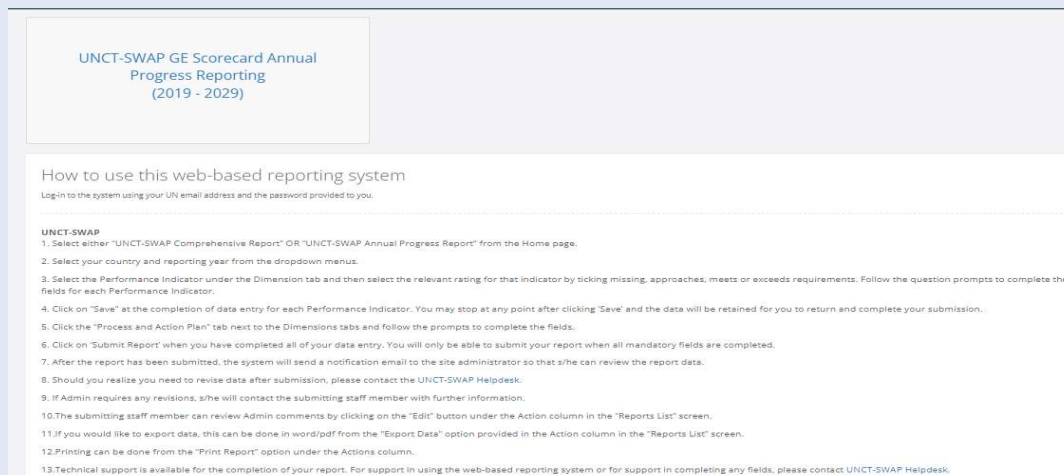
UNCT-SWAP GE Scorecard Annual Progress Reporting (2019 - 2029)

How to use this web-based reporting system

Log-in to the system using your UN email address and the password provided to you.

UNCT-SWAP
1. Select either "UNCT-SWAP Comprehensive Report" OR "UNCT-SWAP Annual Progress Report" from the Home page.

2. Select your country and reporting year from the dropdown menus.

3. Select the Performance Indicator under the Dimension tab and then select the relevant rating for that indicator by ticking missing, approaches, meets or exceeds requirements. Follow the question prompts to complete the fields for each Performance Indicator.

4. Click on "Save" at the completion of data entry for each Performance Indicator. You may stop at any point after clicking 'Save' and the data will be retained for you to return and complete your submission.

5. Click the "Process and Action Plan" tab next to the Dimensions tabs and follow the prompts to complete the fields.

6. Click on 'Submit Report' when you have completed all of your data entry. You will only be able to submit your report when all mandatory fields are completed.

7. After the report has been submitted, the system will send a notification email to the site administrator so that s/he can review the report data.

8. Should you realize you need to revise data after submission, please contact the UNCT-SWAP Helpdesk.

9. If Admin requires any revisions, s/he will contact the submitting staff member with further information.

10.The submitting staff member can review Admin comments by clicking on the "Edit" button under the Action column in the "Reports List" screen.

11.If you would like to export data, this can be done in word/pdf from the "Export Data" option provided in the Action column in the "Reports List" screen.

12.Printing can be done from the "Print Report" option under the Actions column.

13.Technical support is available for the completion of your report. For support in using the web-based reporting system or for support in completing any fields, please contact UNCT-SWAP Helpdesk.